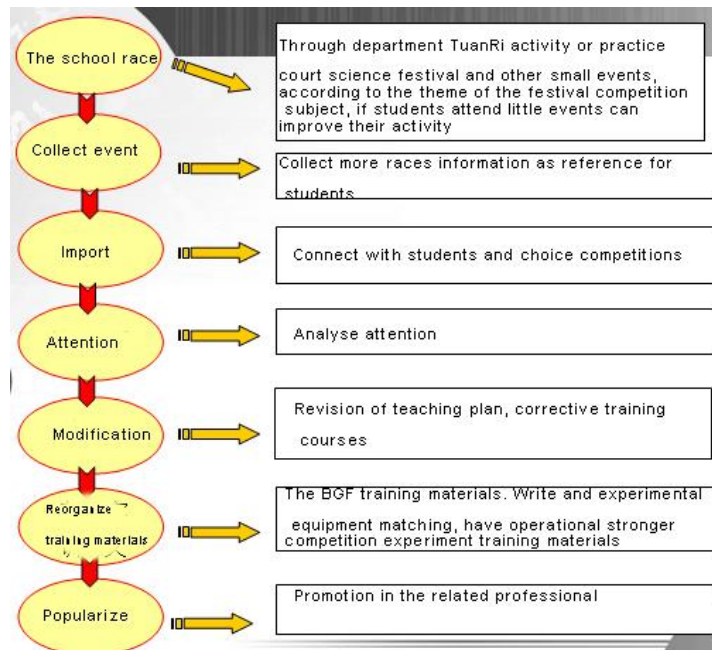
The school race

Through department TuanRi activity or practice court science festival and other small events, according to the theme of the festival competition subject, if students attend little events can improve their activity

Collect event

Collect more races information as reference for students

Import

Connect with students and choice competitions

Attention

Analyse attention

Modification

Revision of teaching plan, corrective training courses

Reorganize training materials

The BGF training materials. Write and experimental equipment matching, have operational stronger competition experiment training materials

Popularize

Promotion in the related professional